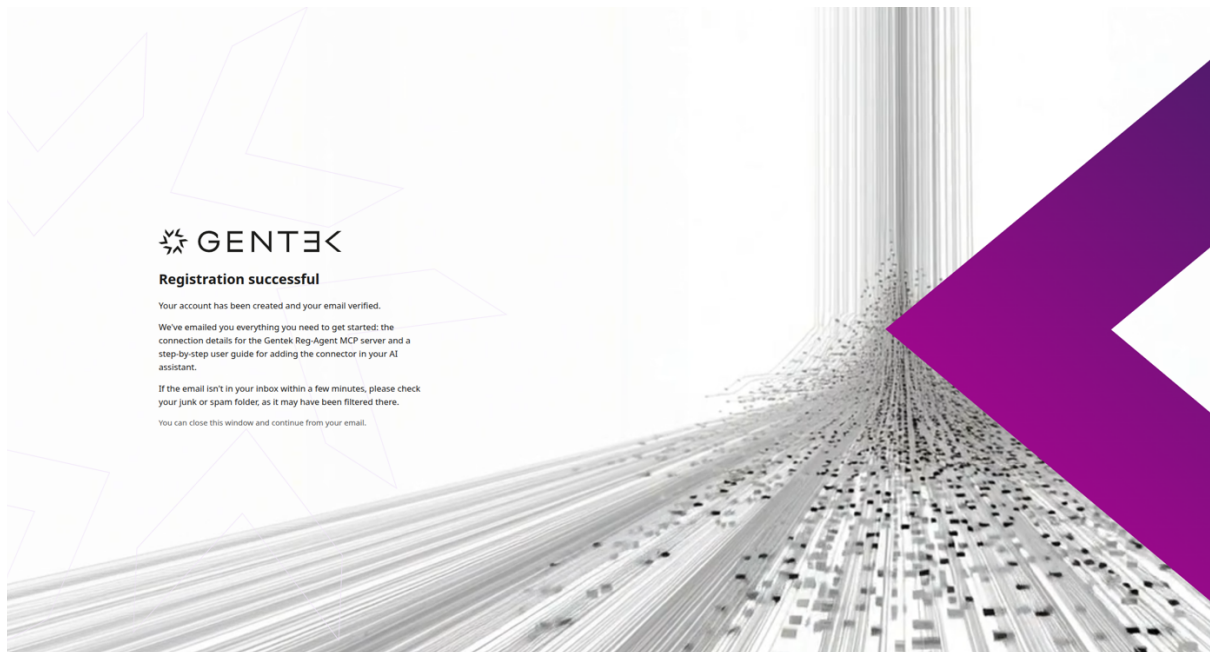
GENTEK

Registration successful

Your account has been created and your email verified.

We've emailed you everything you need to get started: the connection details for the Gentek Reg-Agent MCP server and a step-by-step user guide for adding the connector in your AI assistant.

If the email isn't in your inbox within a few minutes, please check your junk or spam folder, as it may have been filtered there.

You can close this window and continue from your email.